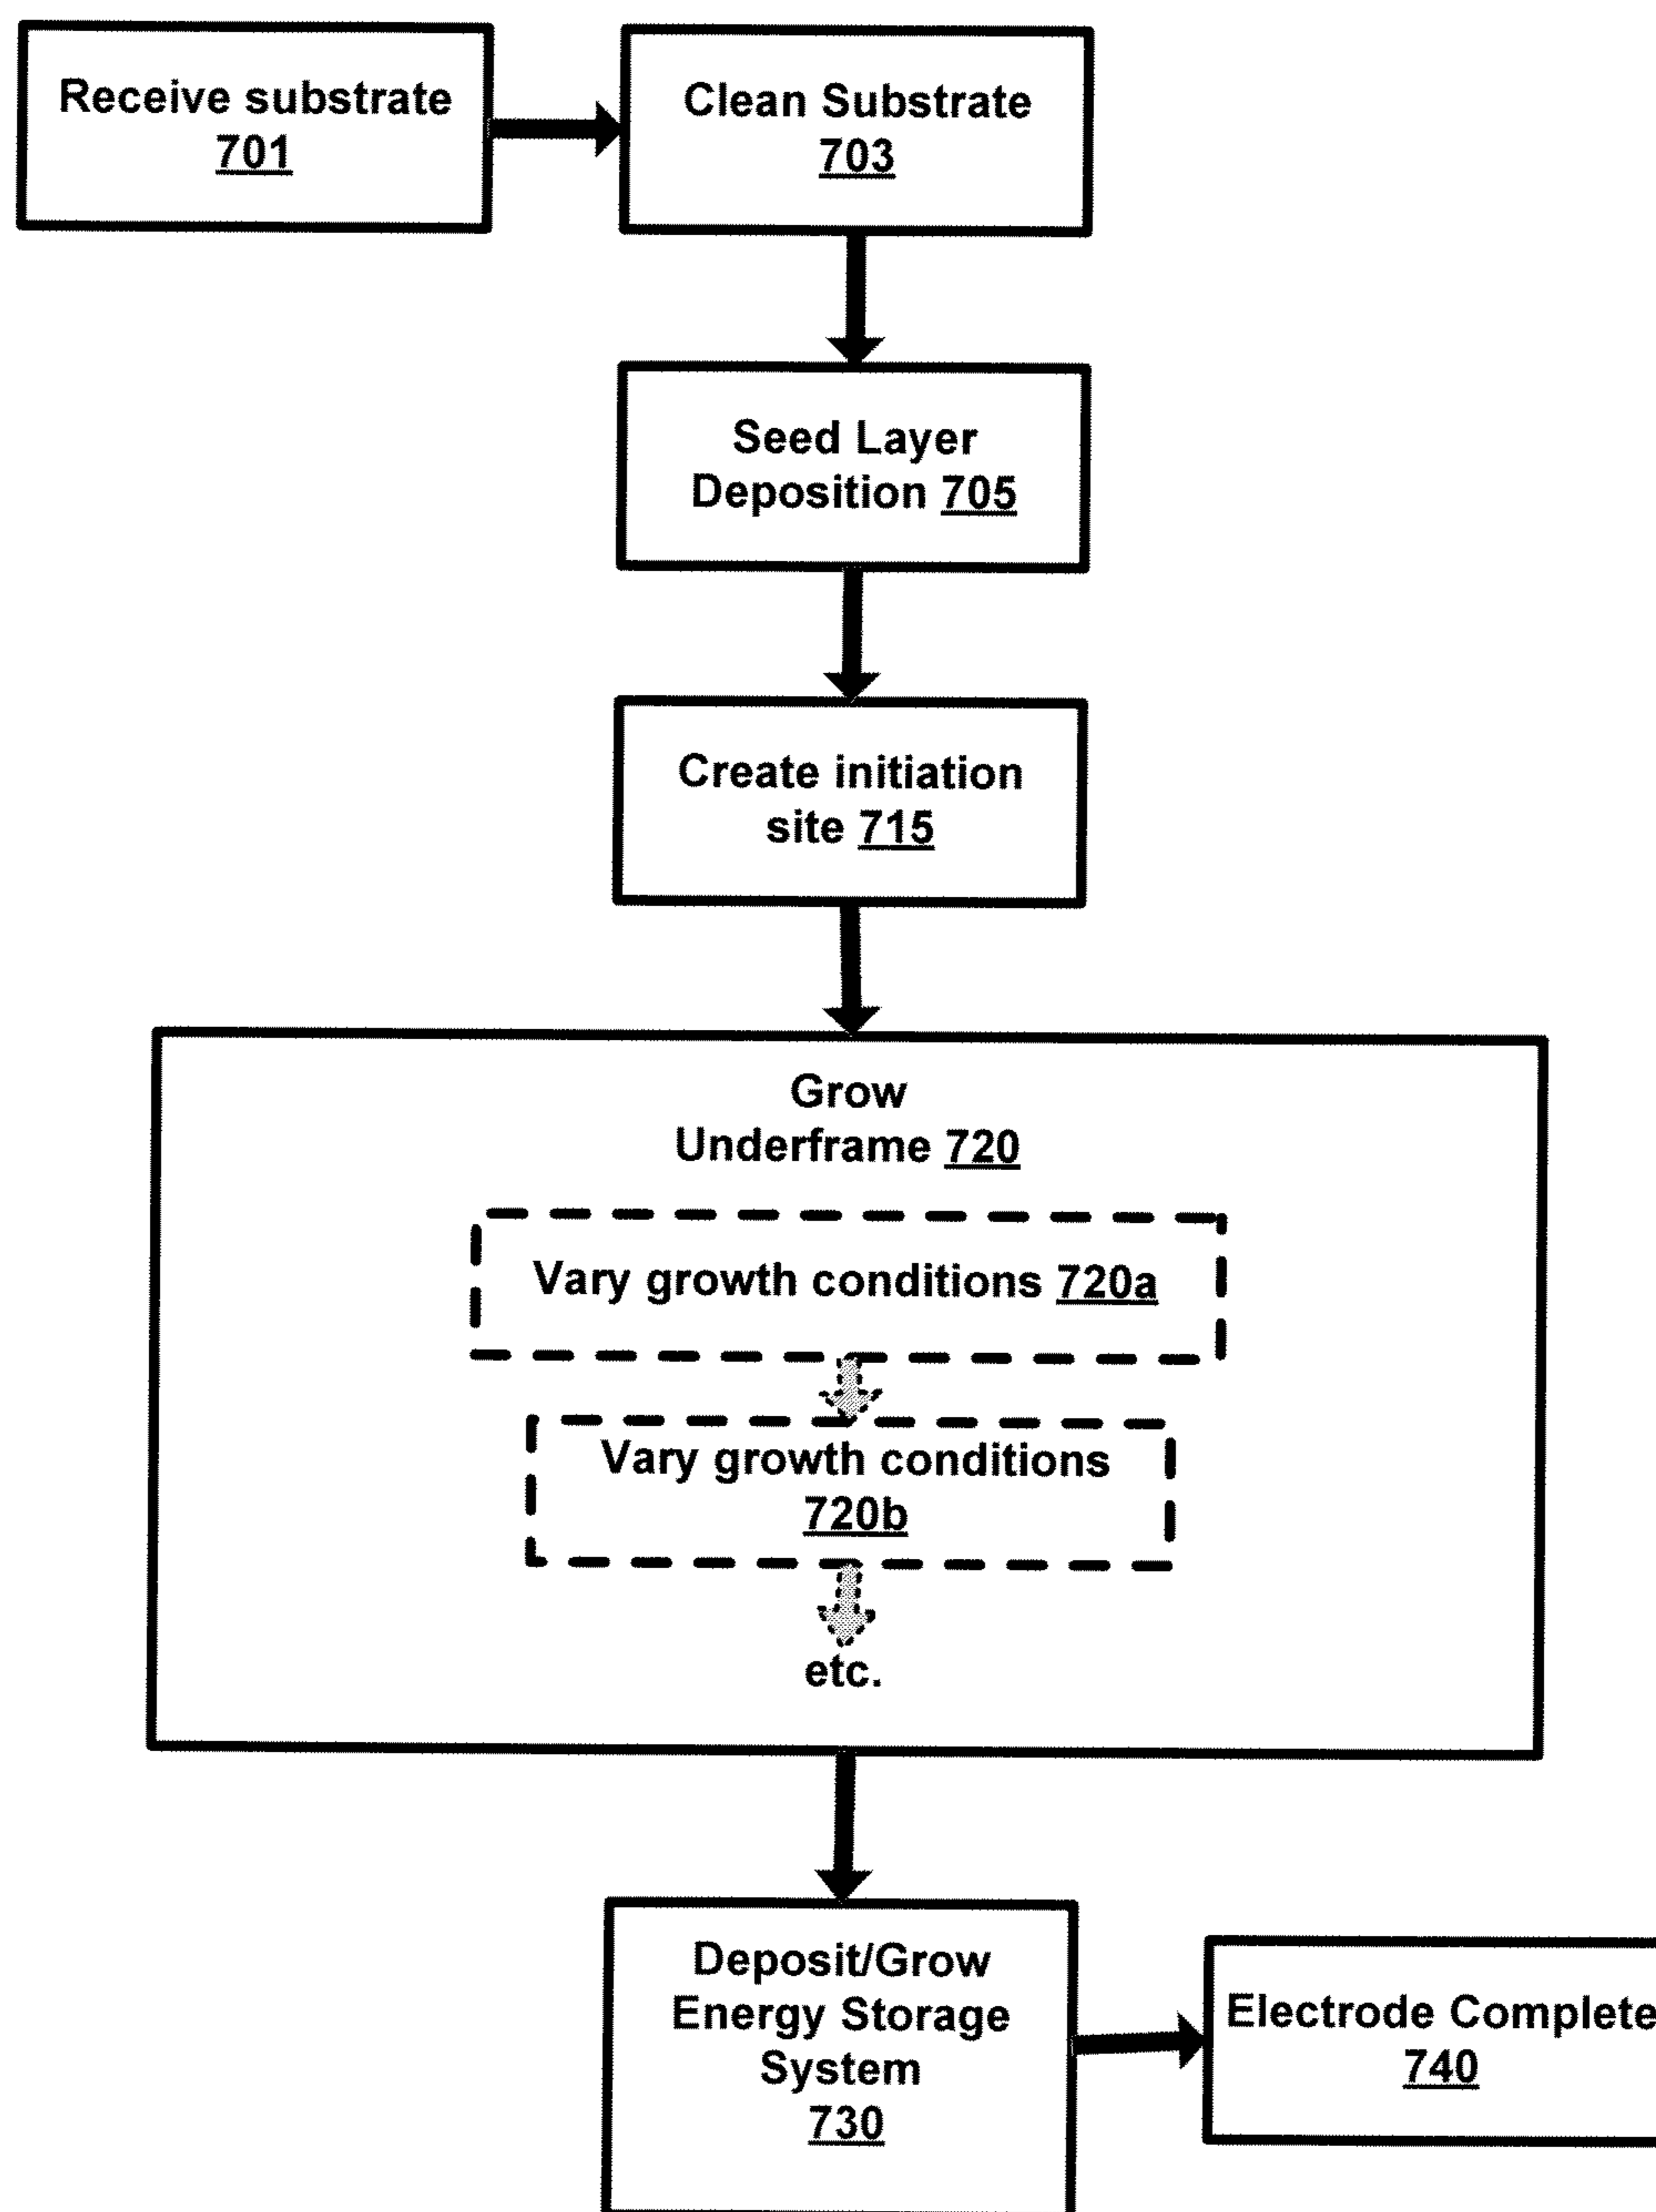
Receive substrate
701

Clean Substrate
703

Seed Layer
Deposition 705

Create initiation
site 715

Grow
Underframe 720

Vary growth conditions 720a

Vary growth conditions
720b

etc.

Deposit/Grow
Energy Storage
System
730

Electrode Complete
740